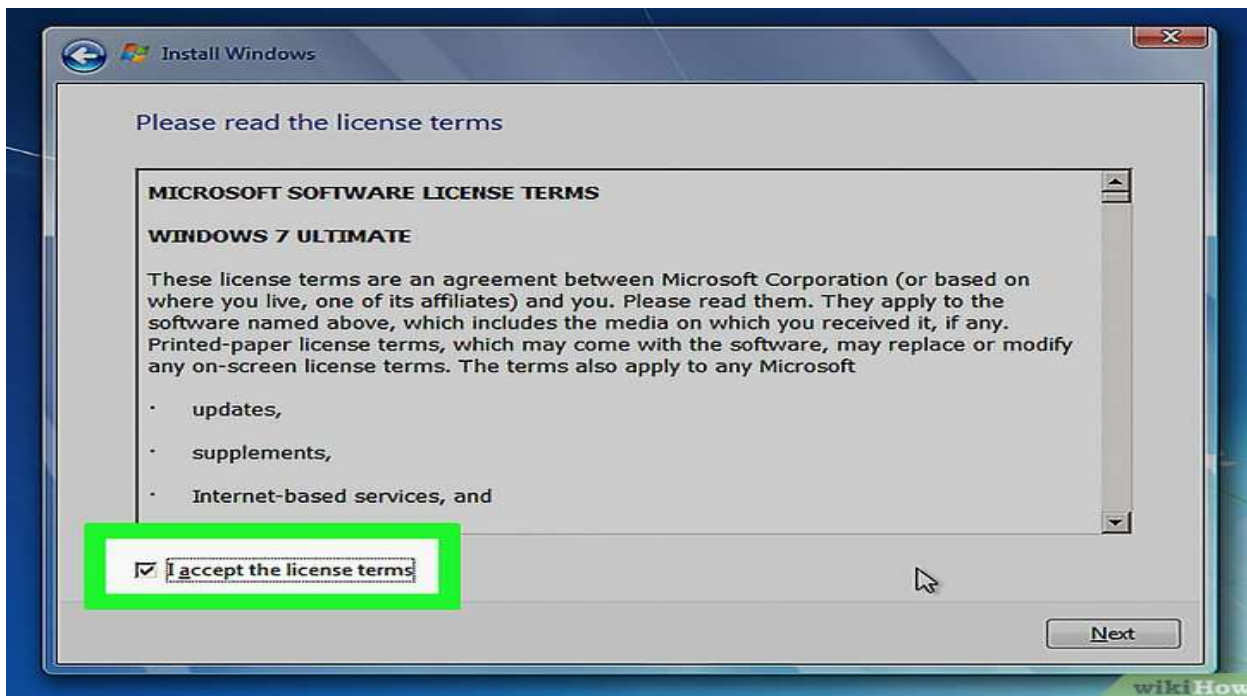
Install Windows

Please read the license terms

MICROSOFT SOFTWARE LICENSE TERMS

WINDOWS 7 ULTIMATE

These license terms are an agreement between Microsoft Corporation (or based on where you live, one of its affiliates) and you. Please read them. They apply to the software named above, which includes the media on which you received it, if any. Printed-paper license terms, which may come with the software, may replace or modify any on-screen license terms. The terms also apply to any Microsoft

· updates,

· supplements,

· Internet-based services, and

☑ I accept the license terms

Next

wikiHow